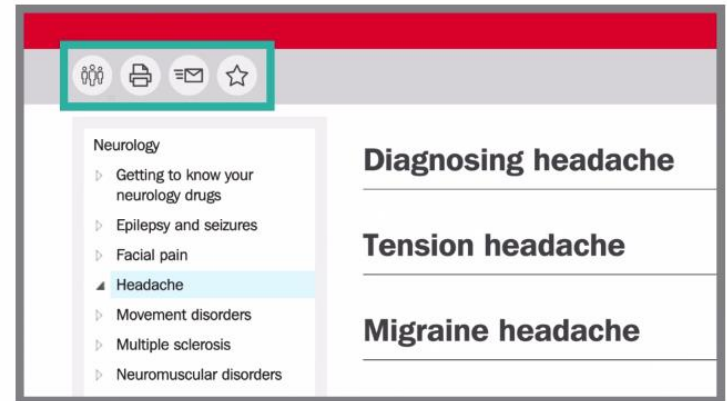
Neurology

Getting to know your neurology drugs

Epilepsy and seizures

Facial pain

Headache

Movement disorders

Multiple sclerosis

Neuromuscular disorders

Diagnosing headache

Tension headache

Migraine headache